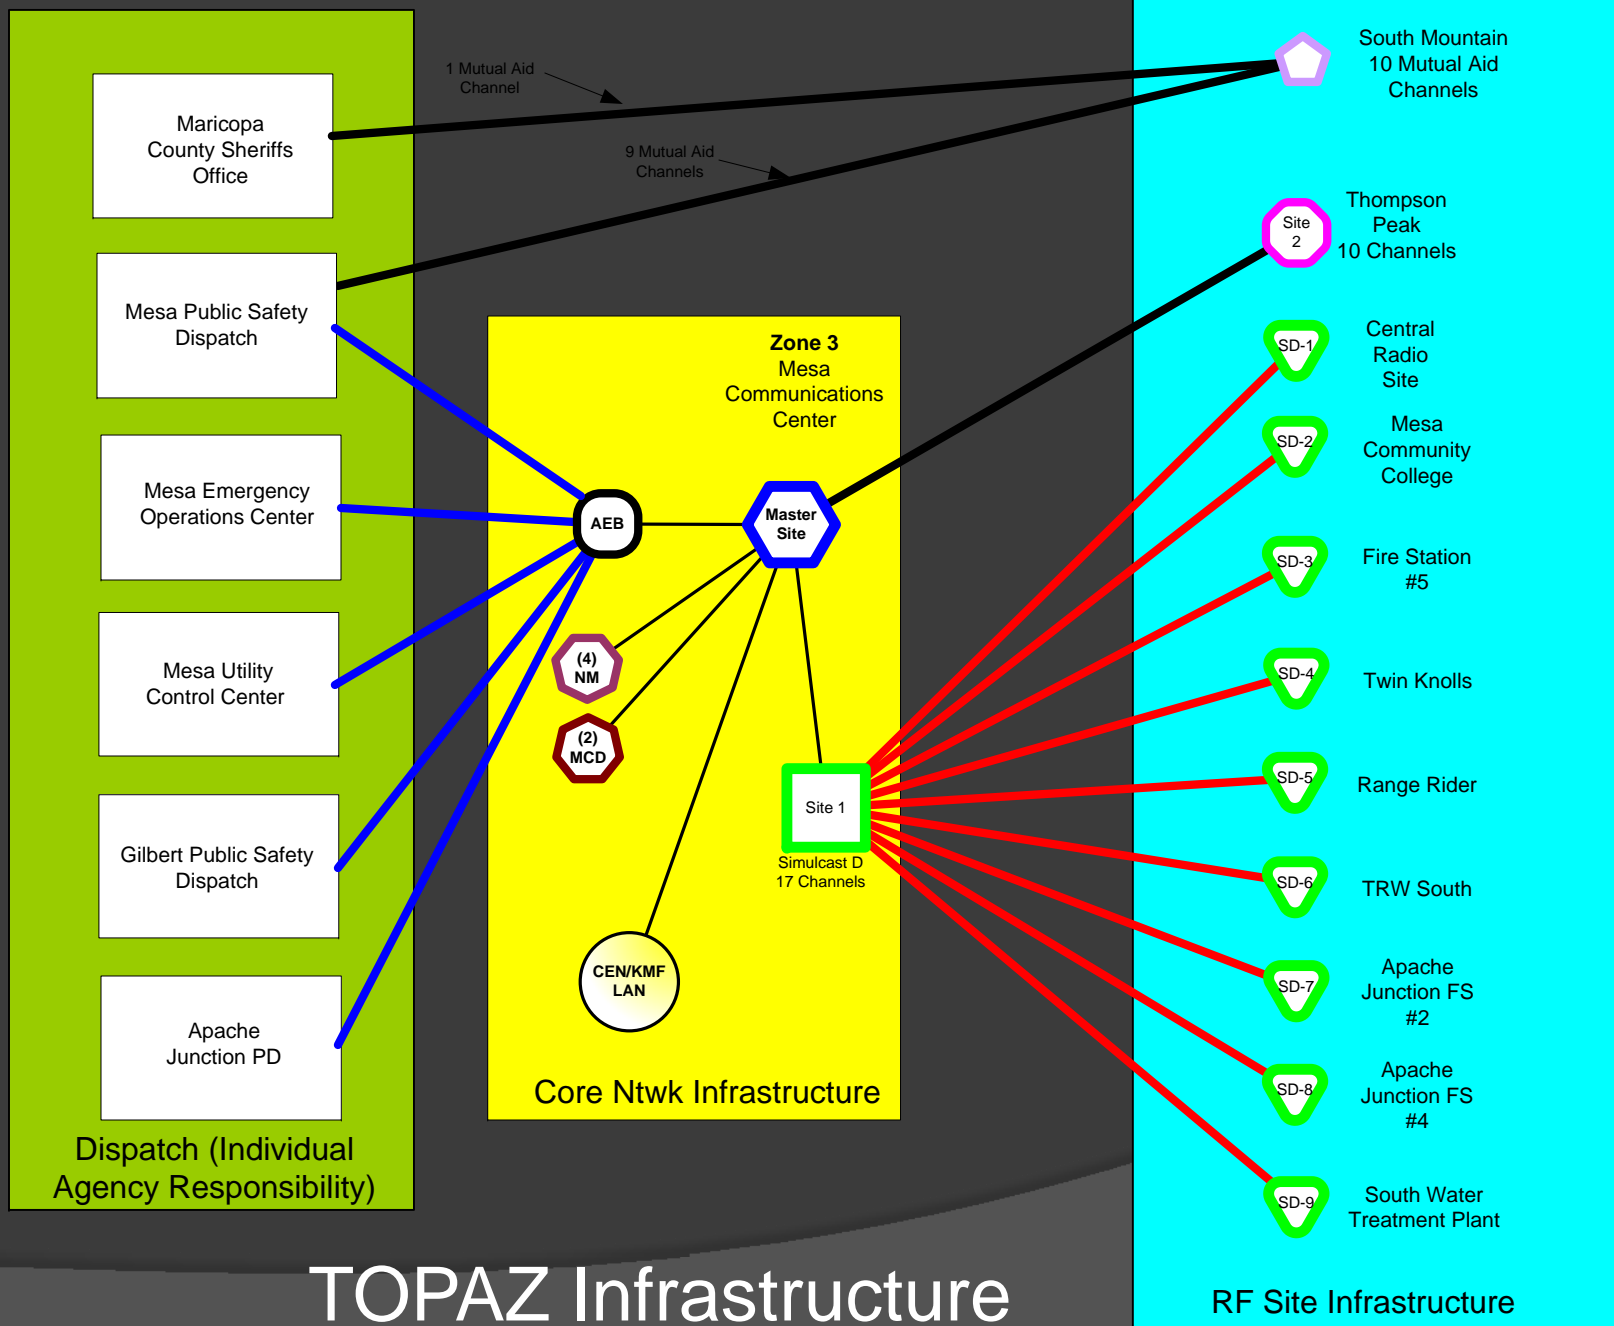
Maricopa County Sheriffs Office

Mesa Public Safety Dispatch

Mesa Emergency Operations Center

Mesa Utility Control Center

Gilbert Public Safety Dispatch

Apache Junction PD

Dispatch (Individual Agency Responsibility)

1 Mutual Aid Channel

9 Mutual Aid Channels

Zone 3
Mesa Communications Center

AEB

Master Site

(4) NM

(2) MCD

Site 1

Simulcast D
17 Channels

CEN/KMF LAN

Core Ntwk Infrastructure

South Mountain
10 Mutual Aid Channels

Site 2

Thompson Peak
10 Channels

SD-1
Central Radio Site

SD-2
Mesa Community College

SD-3
Fire Station #5

SD-4
Twin Knolls

SD-5
Range Rider

SD-6
TRW South

SD-7
Apache Junction FS #2

SD-8
Apache Junction FS #4

SD-9
South Water Treatment Plant

TOPAZ Infrastructure

RF Site Infrastructure